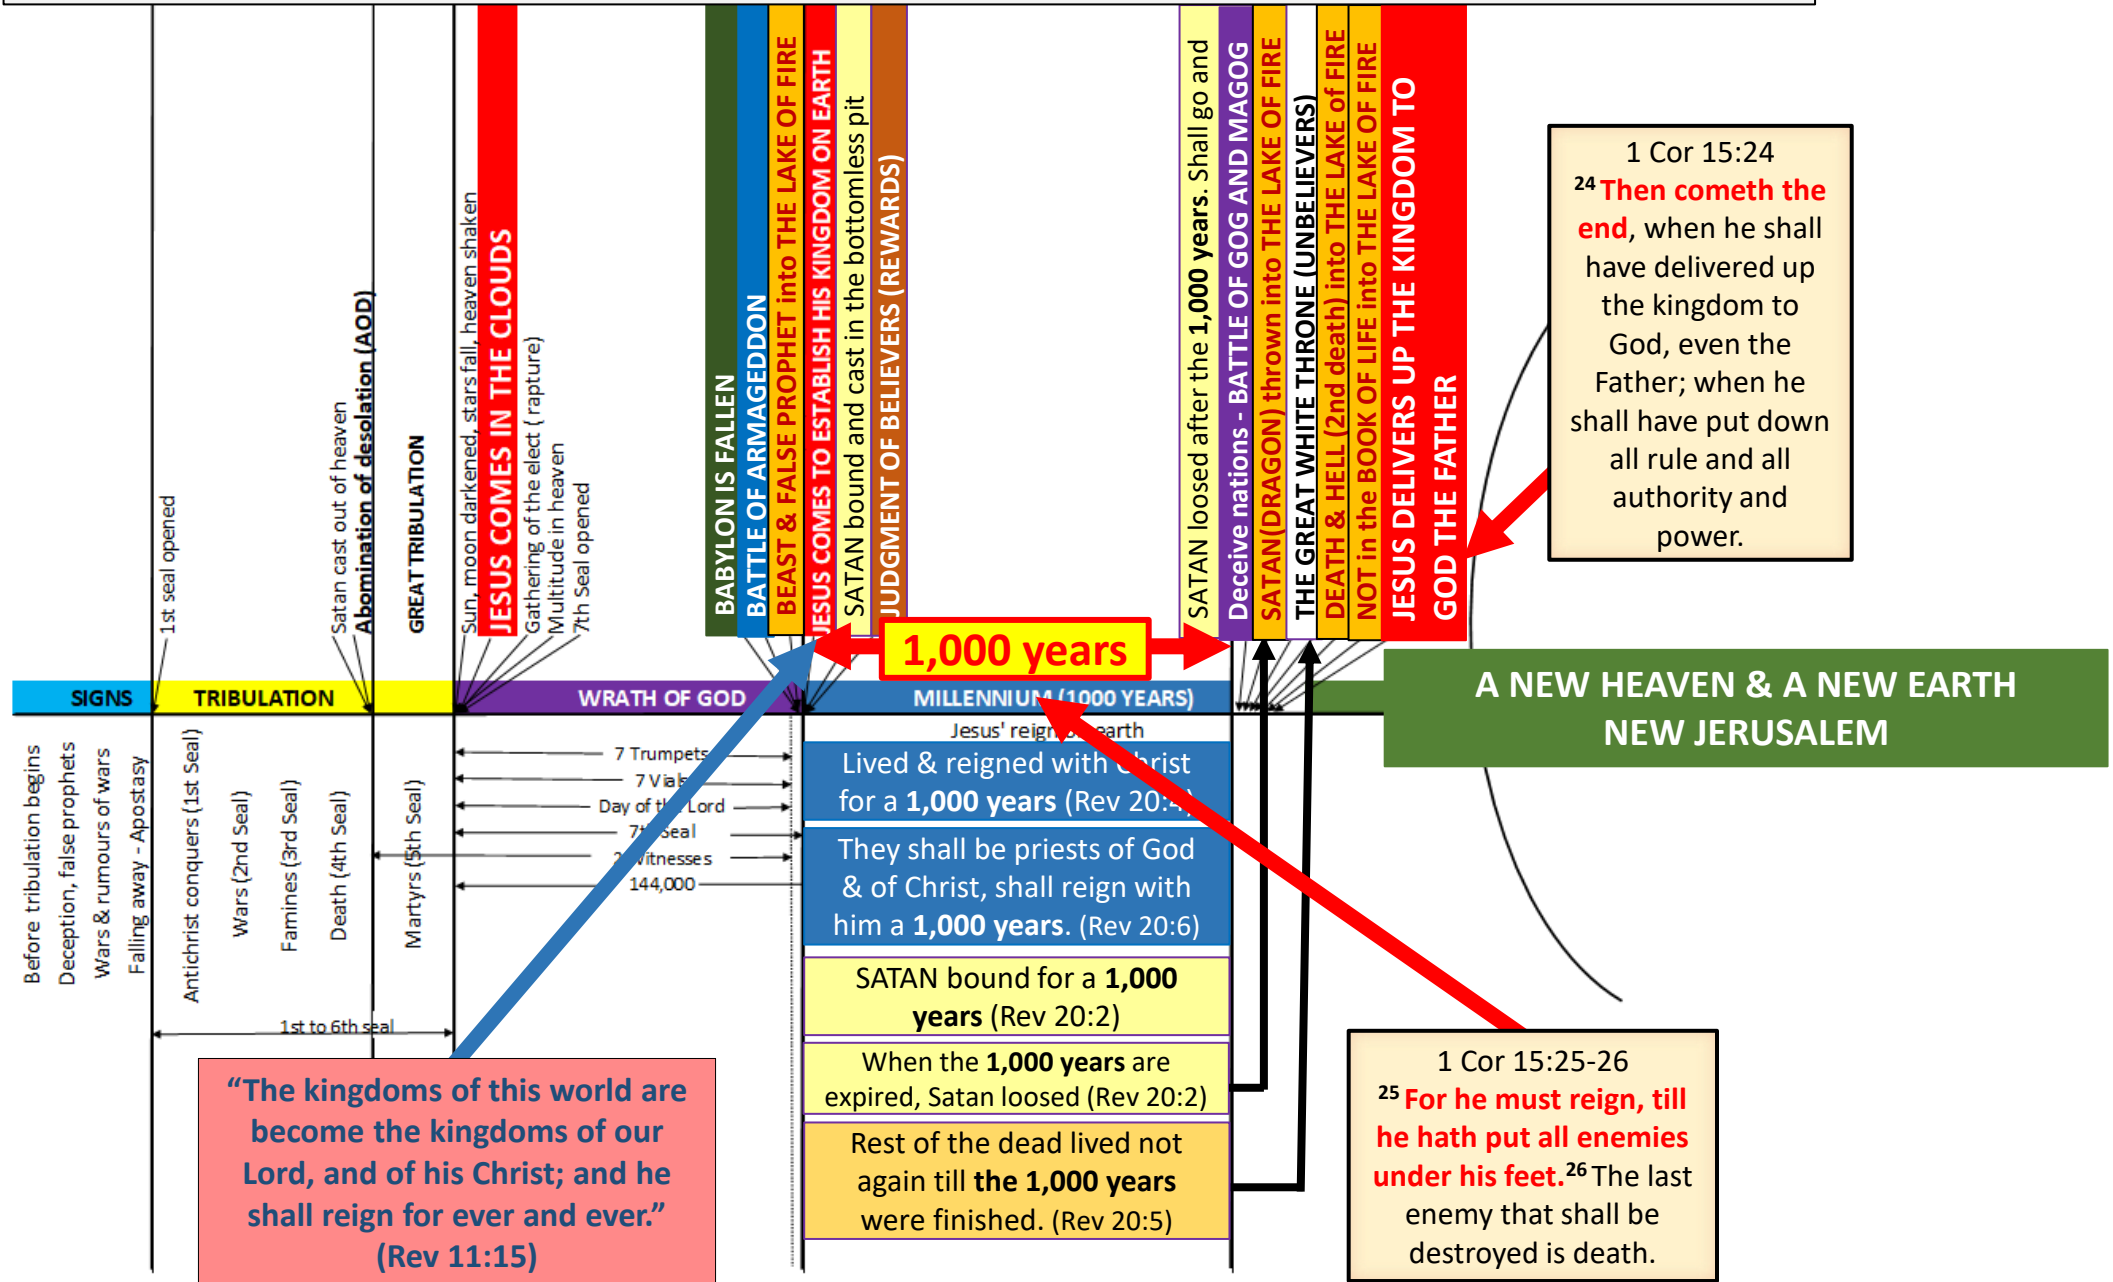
1st seal opened

Satan cast out of heaven
Abomination of desolation (AOD)

GREAT TRIBULATION

Sun, moon darkened, stars fall, heaven shaken
JESUS COMES IN THE CLOUDS
Gathering of the elect (rapture)
Multitude in heaven
7th Seal opened

BABYLON IS FALLEN
BATTLE OF ARMAGEDDON
BEAST & FALSE PROPHET into THE LAKE OF FIRE
JESUS COMES TO ESTABLISH HIS KINGDOM ON EARTH
SATAN bound and cast in the bottomless pit
JUDGMENT OF BELIEVERS (REWARDS)

SATAN loosed after the 1,000 years. Shall go and
Deceive nations - BATTLE OF GOG AND MAGOG
SATAN(DRAGON) thrown into THE LAKE OF FIRE
THE GREAT WHITE THRONE (UNBELIEVERS)
DEATH & HELL (2nd death) into THE LAKE of FIRE
NOT in the BOOK OF LIFE into THE LAKE OF FIRE
JESUS DELIVERS UP THE KINGDOM TO GOD THE FATHER

1 Cor 15:24
$^{24}$ Then cometh the end, when he shall have delivered up the kingdom to God, even the Father; when he shall have put down all rule and all authority and power.

1,000 years

SIGNS
TRIBULATION
WRATH OF GOD
MILLENNIUM (1000 YEARS)

A NEW HEAVEN & A NEW EARTH
NEW JERUSALEM

Before tribulation begins
Deception, false prophets
Wars & rumours of wars
Falling away - Apostasy

Antichrist conquers (1st Seal)
Wars (2nd Seal)
Famines (3rd Seal)
Death (4th Seal)
Martyrs (5th Seal)

7 Trumpets
7 Vials
Day of the Lord
7th Seal
2 Witnesses
144,000

1st to 6th seal

Jesus' reign on earth

Lived & reigned with Christ for a 1,000 years (Rev 20:4)

They shall be priests of God & of Christ, shall reign with him a 1,000 years. (Rev 20:6)

SATAN bound for a 1,000 years (Rev 20:2)

When the 1,000 years are expired, Satan loosed (Rev 20:2)

Rest of the dead lived not again till the 1,000 years were finished. (Rev 20:5)

“The kingdoms of this world are become the kingdoms of our Lord, and of his Christ; and he shall reign for ever and ever.” (Rev 11:15)

1 Cor 15:25-26
$^{25}$ For he must reign, till he hath put all enemies under his feet.$^{26}$ The last enemy that shall be destroyed is death.